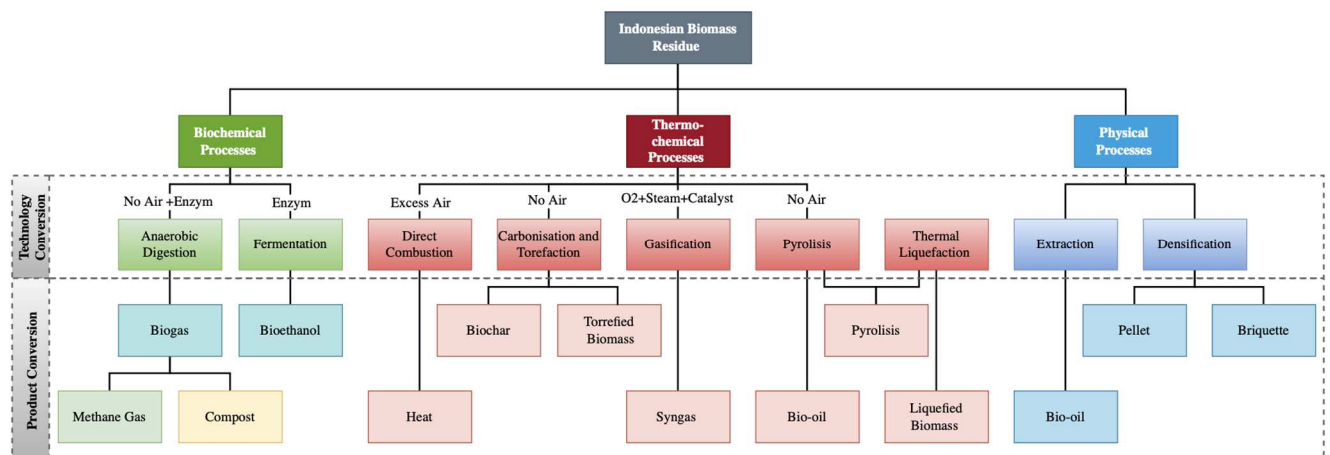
Indonesian Biomass Residue

Biochemical Processes

Thermo-chemical Processes

Physical Processes

Technology Conversion

No Air +Enzym

Enzym

Excess Air

No Air

O2+Steam+Catalyst

No Air

Anaerobic Digestion

Fermentation

Direct Combustion

Carbonisation and Torefaction

Gasification

Pyrolisis

Thermal Liquefaction

Extraction

Densification

Product Conversion

Biogas

Bioethanol

Biochar

Torrefied Biomass

Pyrolisis

Pellet

Briquette

Methane Gas

Compost

Heat

Syngas

Bio-oil

Liquefied Biomass

Bio-oil